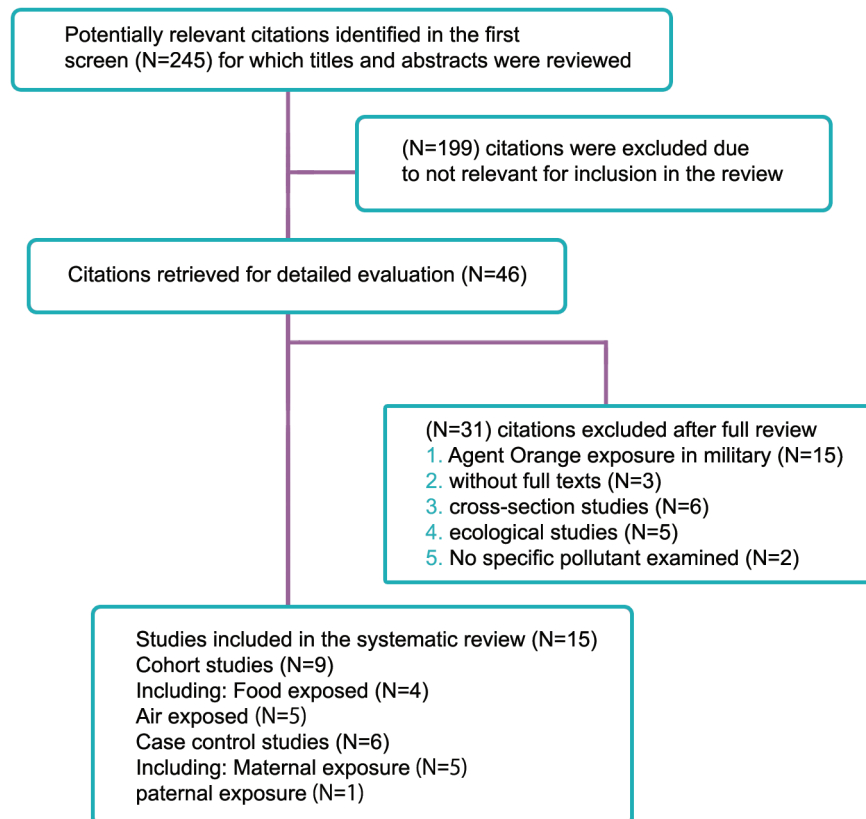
Potentially relevant citations identified in the first screen (N=245) for which titles and abstracts were reviewed

(N=199) citations were excluded due to not relevant for inclusion in the review

Citations retrieved for detailed evaluation (N=46)

(N=31) citations excluded after full review
1. Agent Orange exposure in military (N=15)
2. without full texts (N=3)
3. cross-section studies (N=6)
4. ecological studies (N=5)
5. No specific pollutant examined (N=2)

Studies included in the systematic review (N=15)
Cohort studies (N=9)
Including: Food exposed (N=4)
Air exposed (N=5)
Case control studies (N=6)
Including: Maternal exposure (N=5)
paternal exposure (N=1)